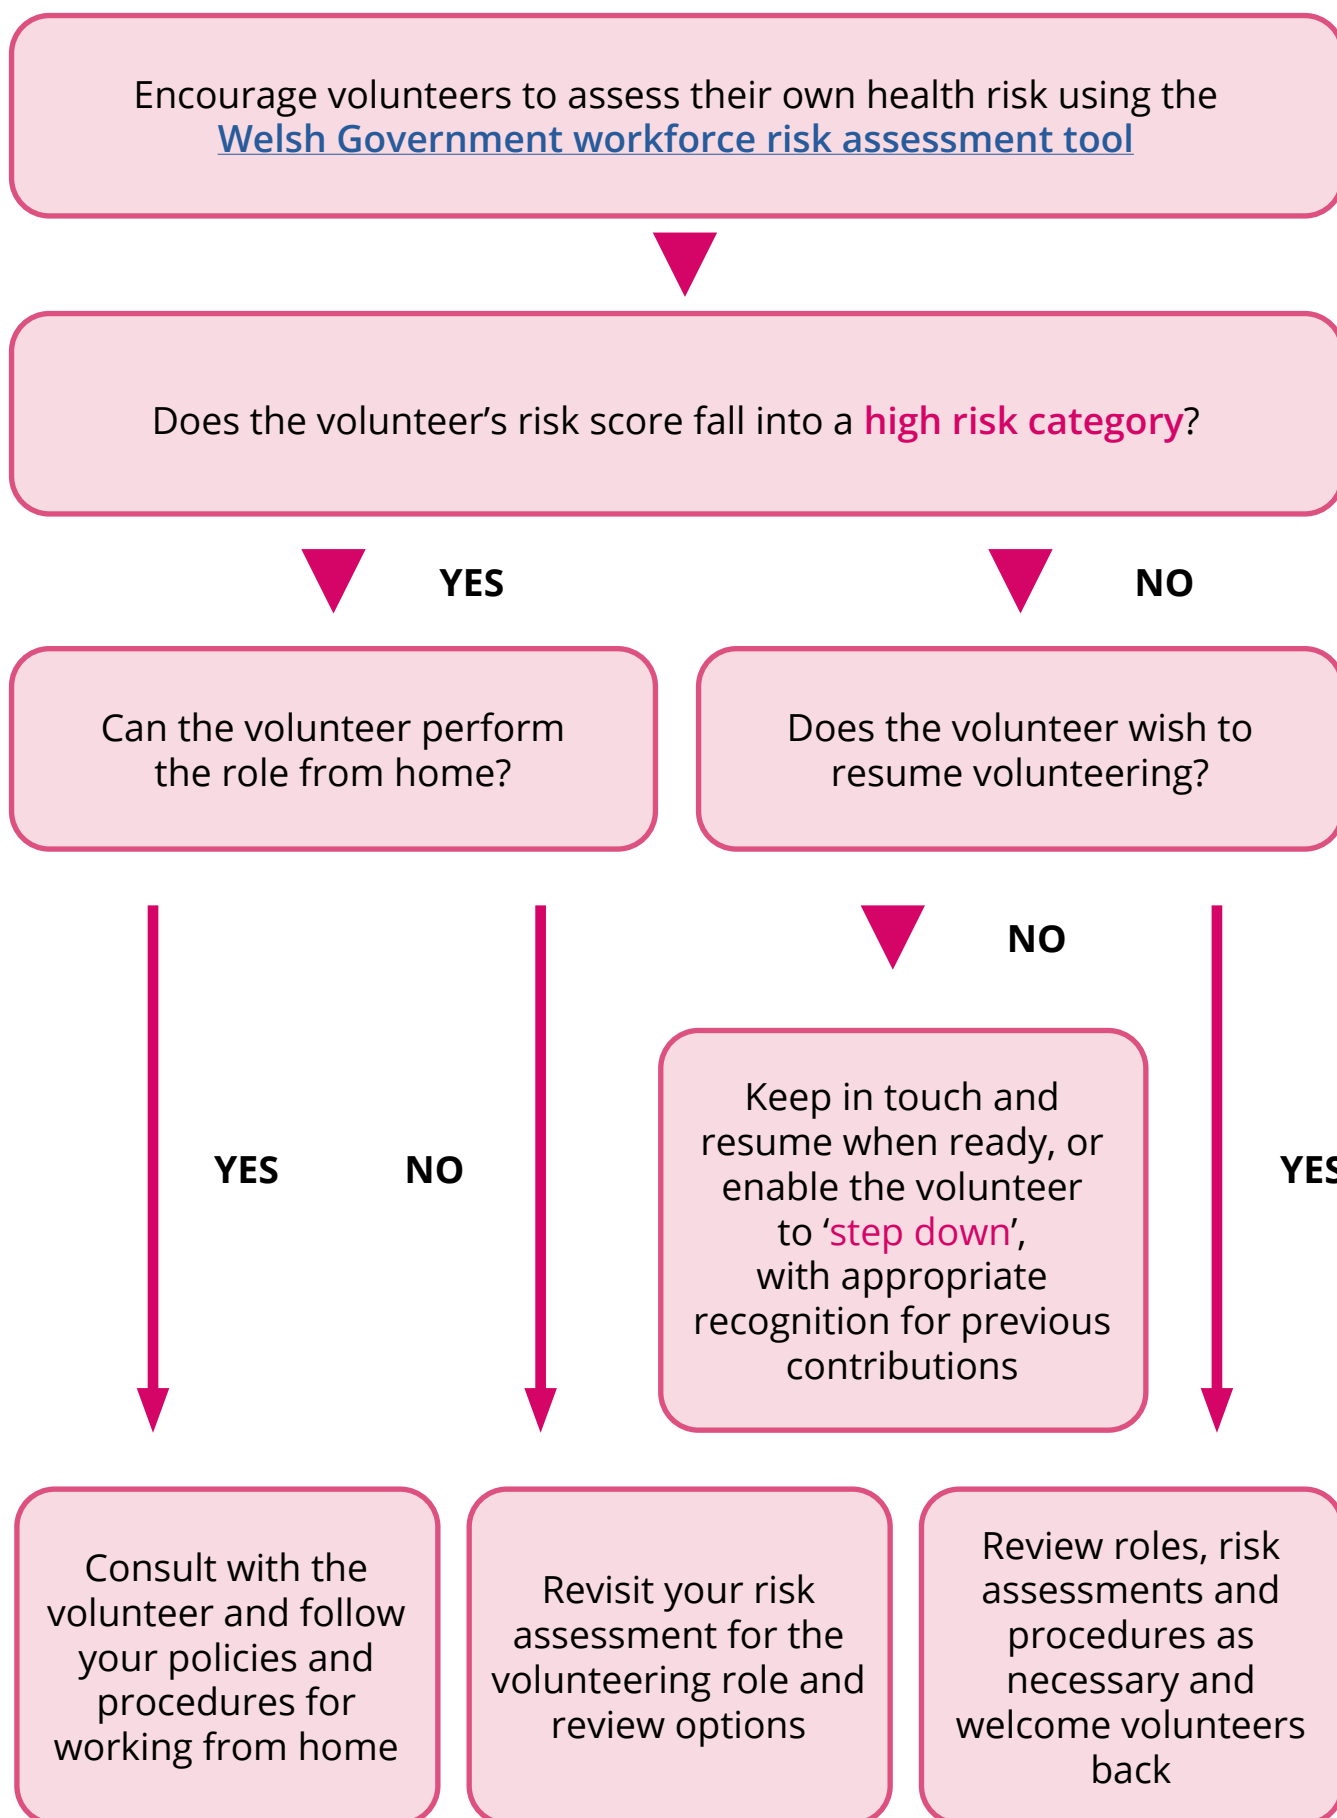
Encourage volunteers to assess their own health risk using the Welsh Government workforce risk assessment tool

Does the volunteer's risk score fall into a high risk category?

YES

NO

Can the volunteer perform the role from home?

Does the volunteer wish to resume volunteering?

NO

YES

NO

Keep in touch and resume when ready, or enable the volunteer to 'step down', with appropriate recognition for previous contributions

YES

Consult with the volunteer and follow your policies and procedures for working from home

Revisit your risk assessment for the volunteering role and review options

Review roles, risk assessments and procedures as necessary and welcome volunteers back